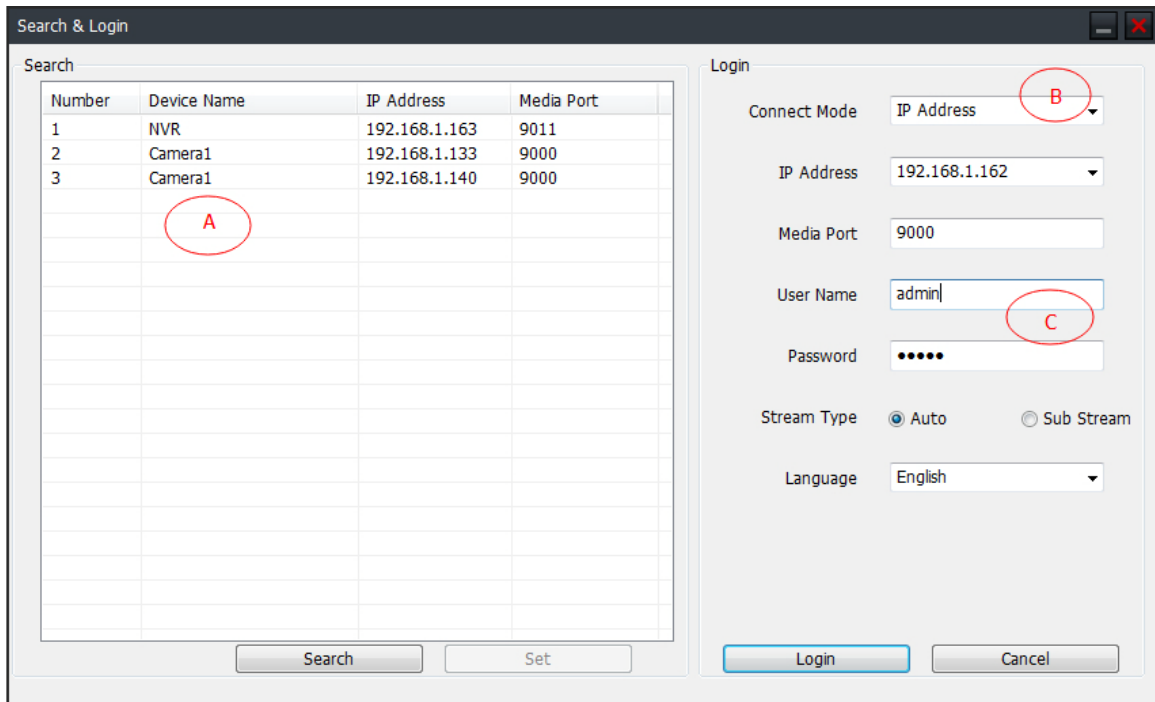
Search & Login

Search

| Number | Device Name | IP Address | Media Port |
|---|---|---|---|
| 1 | NVR | 192.168.1.163 | 9011 |
| 2 | Camera1 | 192.168.1.133 | 9000 |
| 3 | Camera1 | 192.168.1.140 | 9000 |

A

Search Set

Login

Connect Mode IP Address

B

IP Address 192.168.1.162

Media Port 9000

User Name admin

C

Password •••••

Stream Type Auto Sub Stream

Language English

Login Cancel